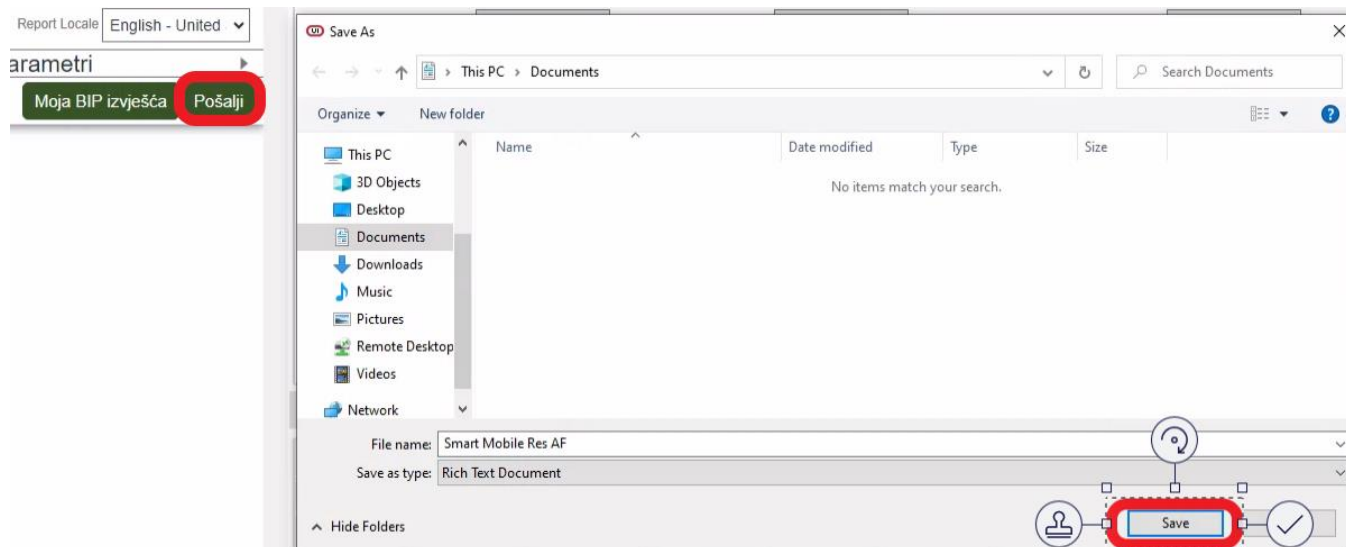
Report Locale English - United

arametri

Moja BIP izvješća Pošalji

Save As

This PC › Documents

Search Documents

Organize ▾ New folder

This PC
3D Objects
Desktop
Documents
Downloads
Music
Pictures
Remote Desktop
Videos
Network

| Name | Date modified | Type | Size |
|---|---|---|---|

No items match your search.

File name: Smart Mobile Res AF

Save as type: Rich Text Document

Hide Folders

Save